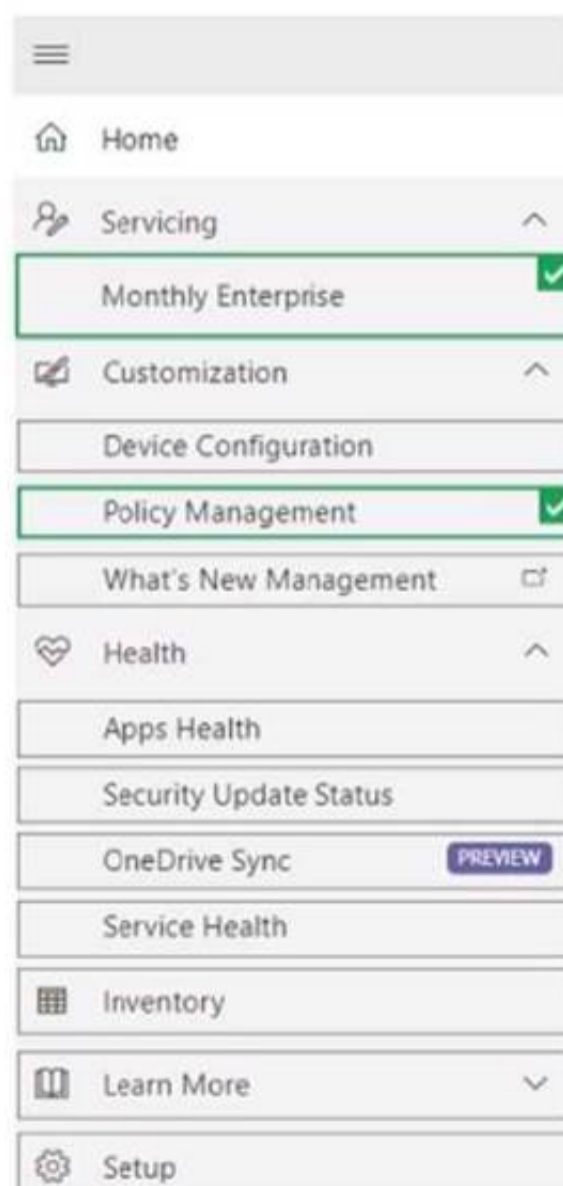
Home

Servicing

Monthly Enterprise

Customization

Device Configuration

Policy Management

What's New Management

Health

Apps Health

Security Update Status

OneDrive Sync PREVIEW

Service Health

Inventory

Learn More

Setup